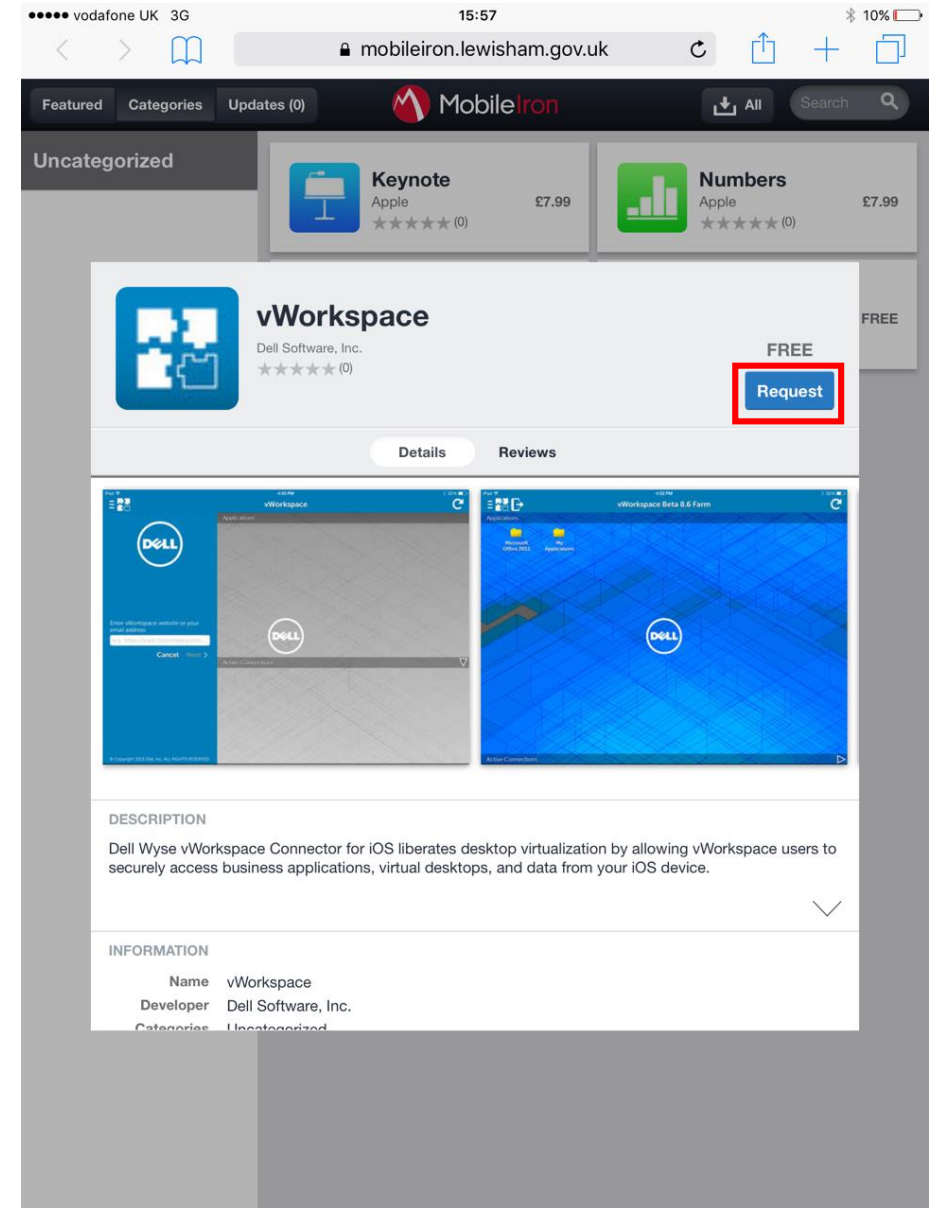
●●●●● vodafone UK 3G 15:57 10%

mobileiron.lewisham.gov.uk

Featured Categories Updates (0) MobileIron All Search

Uncategorized

Keynote
Apple
£7.99
★★★★★ (0)

Numbers
Apple
£7.99
★★★★★ (0)

FREE

vWorkspace
Dell Software, Inc.
★★★★★ (0)

FREE
Request

Details Reviews

vWorkspace

Applications

DELL

Enter vWorkspace website or your email address

Cancel Next

DELL

Active Connections

vWorkspace Beta 8.6 Farm

Applications

Microsoft Office 2011

My Applications

DELL

Active Connections

DESCRIPTION

Dell Wyse vWorkspace Connector for iOS liberates desktop virtualization by allowing vWorkspace users to securely access business applications, virtual desktops, and data from your iOS device.

INFORMATION

Name vWorkspace
Developer Dell Software, Inc.
Categories Uncategorized